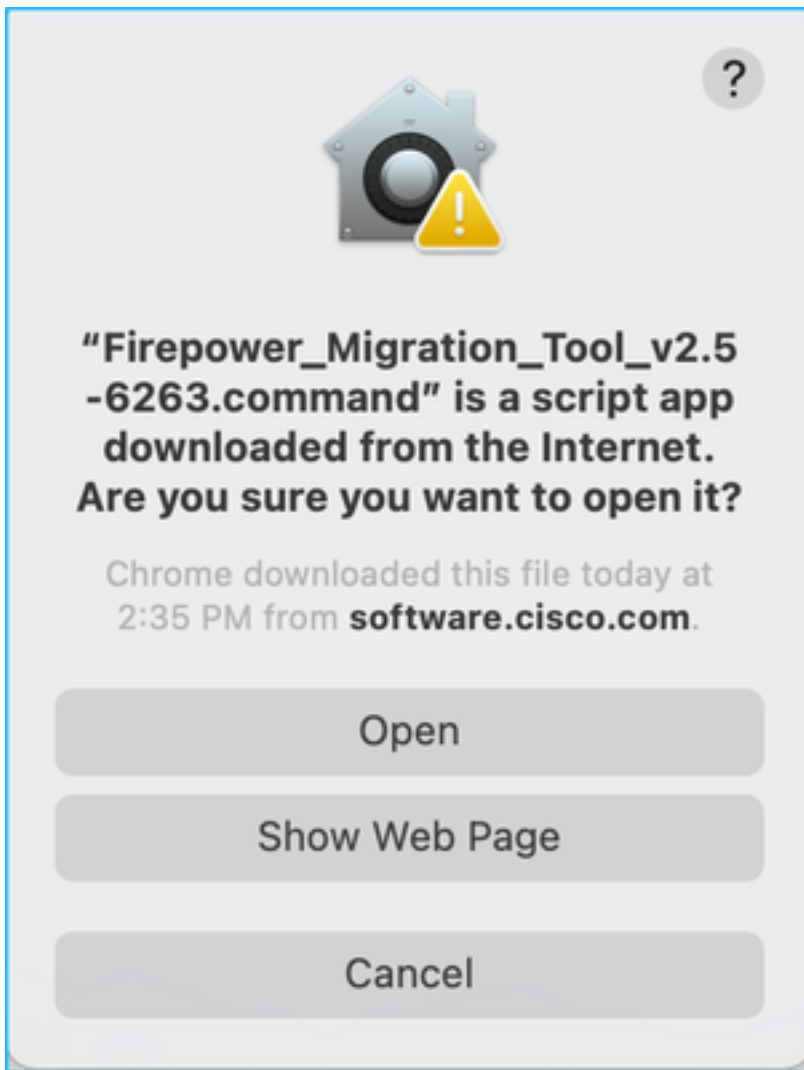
?

“Firepower_Migration_Tool_v2.5-6263.command” is a script app downloaded from the Internet. Are you sure you want to open it?

Chrome downloaded this file today at 2:35 PM from software.cisco.com.

Open

Show Web Page

Cancel